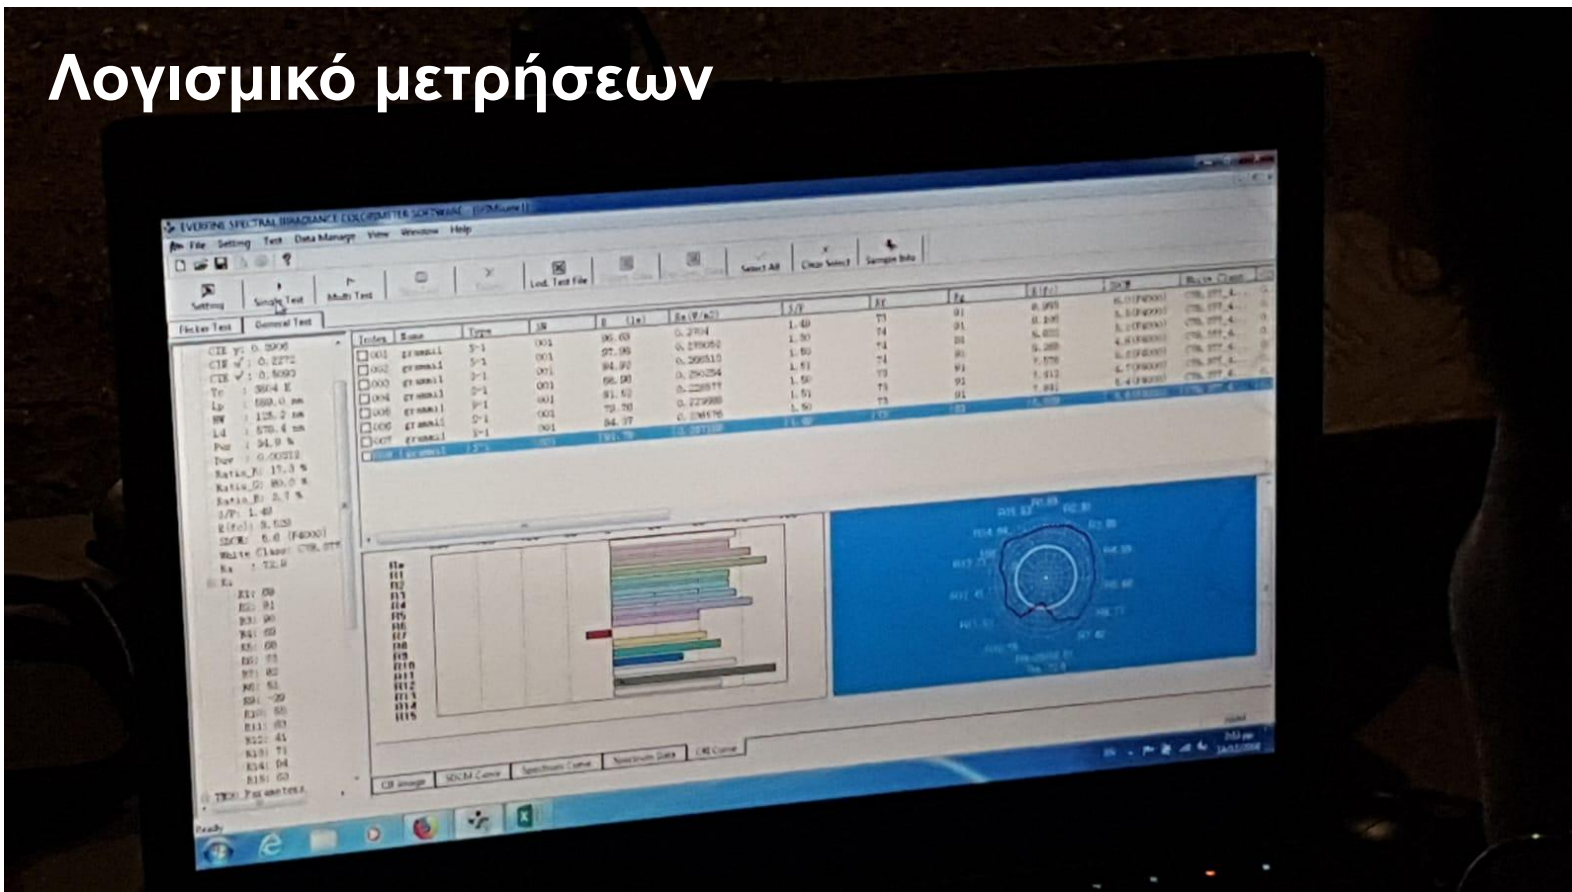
Λογισμικό μετρήσεων

EVERFINE SPECTRAL IRRADIANCE COLORIMETER SOFTWARE

File Setting Test Data Manage View Window Help

Setting Single Test Multi Test Load Test File Select All Clear Select Sample Info

Flicker Test General Test

CIE y: 0.3906
CIE u': 0.2272
CIE v': 0.5093
Tc : 3604 K
Lp : 588.0 nm
HW : 125.2 nm
Ld : 578.4 nm
Pur : 34.9 %
Duv : 0.00312
Ratio_R: 17.3 %
Ratio_G: 80.0 %
Ratio_B: 2.7 %
S/P: 1.49
Rf: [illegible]
SDCM: 5.6 (F4000)
White Class: CTR_STT
Ra : 72.8

| Index | Name | Type | SN | E (lx) | Ee (W/m2) | S/P | Rf | Rg | | SDCM | White Class |
|---|---|---|---|---|---|---|---|---|---|---|---|
| 001 | grammil | 5-1 | 001 | 96.63 | 0.2704 | 1.49 | 73 | 91 | 8.983 | 6.0(F4000) | CTR_STT |
| 002 | grammil | 5-1 | 001 | 97.95 | 0.279052 | 1.50 | 74 | 91 | 8.198 | 5.5(F4000) | CTR_STT |
| 003 | grammil | 5-1 | 001 | 84.97 | 0.288510 | 1.50 | 74 | 91 | 8.032 | 5.1(F4000) | CTR_STT |
| 004 | grammil | 5-1 | 001 | 88.90 | 0.290254 | 1.51 | 74 | 91 | 8.288 | 4.6(F4000) | CTR_STT |
| 005 | grammil | 5-1 | 001 | 81.52 | 0.228977 | 1.50 | 73 | 91 | 7.578 | 6.0(F4000) | CTR_STT |
| 006 | grammil | 5-1 | 001 | 73.78 | 0.223988 | 1.51 | 73 | 91 | 7.412 | 6.7(F4000) | CTR_STT |
| 007 | grammil | 5-1 | 001 | 84.37 | 0.238678 | 1.50 | 73 | 91 | 7.441 | 5.4(F4000) | CTR_STT |
| 008 | grammil | 5-1 | 001 | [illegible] | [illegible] | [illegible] | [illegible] | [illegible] | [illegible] | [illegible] | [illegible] |

Ri
R1: 69
R2: 81
R3: 90
R4: 69
R5: 68
R6: 73
R7: 82
R8: 51
R9: -29
R10: 55
R11: 63
R12: 41
R13: 71
R14: 94
R15: 63
TM30 Parameters

Ra R1 R2 R3 R4 R5 R6 R7 R8 R9 R10 R11 R12 R13 R14 R15

CIE Image SDCM Curve Spectrum Curve Spectrum Data CRI Curve

Ready